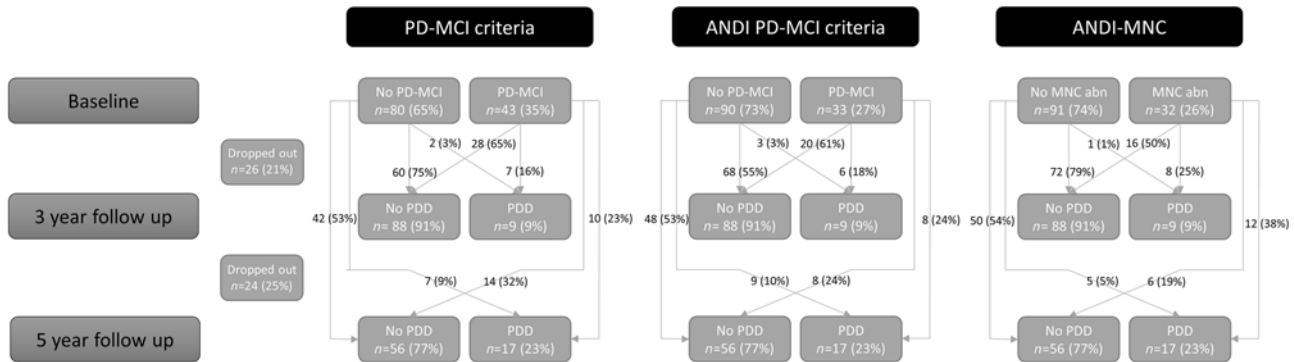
PD-MCI criteria

ANDI PD-MCI criteria

ANDI-MNC

Baseline

Dropped out
$n$=26 (21%)

3 year follow up

Dropped out
$n$=24 (25%)

5 year follow up

No PD-MCI
$n$=80 (65%)

PD-MCI
$n$=43 (35%)

2 (3%)

28 (65%)

60 (75%)

7 (16%)

42 (53%)

No PDD
$n$= 88 (91%)

PDD
$n$=9 (9%)

10 (23%)

7 (9%)

14 (32%)

No PDD
$n$=56 (77%)

PDD
$n$=17 (23%)

No PD-MCI
$n$=90 (73%)

PD-MCI
$n$=33 (27%)

3 (3%)

20 (61%)

68 (55%)

6 (18%)

48 (53%)

No PDD
$n$= 88 (91%)

PDD
$n$=9 (9%)

8 (24%)

9 (10%)

8 (24%)

No PDD
$n$=56 (77%)

PDD
$n$=17 (23%)

No MNC abn
$n$=91 (74%)

MNC abn
$n$=32 (26%)

1 (1%)

16 (50%)

72 (79%)

8 (25%)

50 (54%)

No PDD
$n$= 88 (91%)

PDD
$n$=9 (9%)

12 (38%)

5 (5%)

6 (19%)

No PDD
$n$=56 (77%)

PDD
$n$=17 (23%)